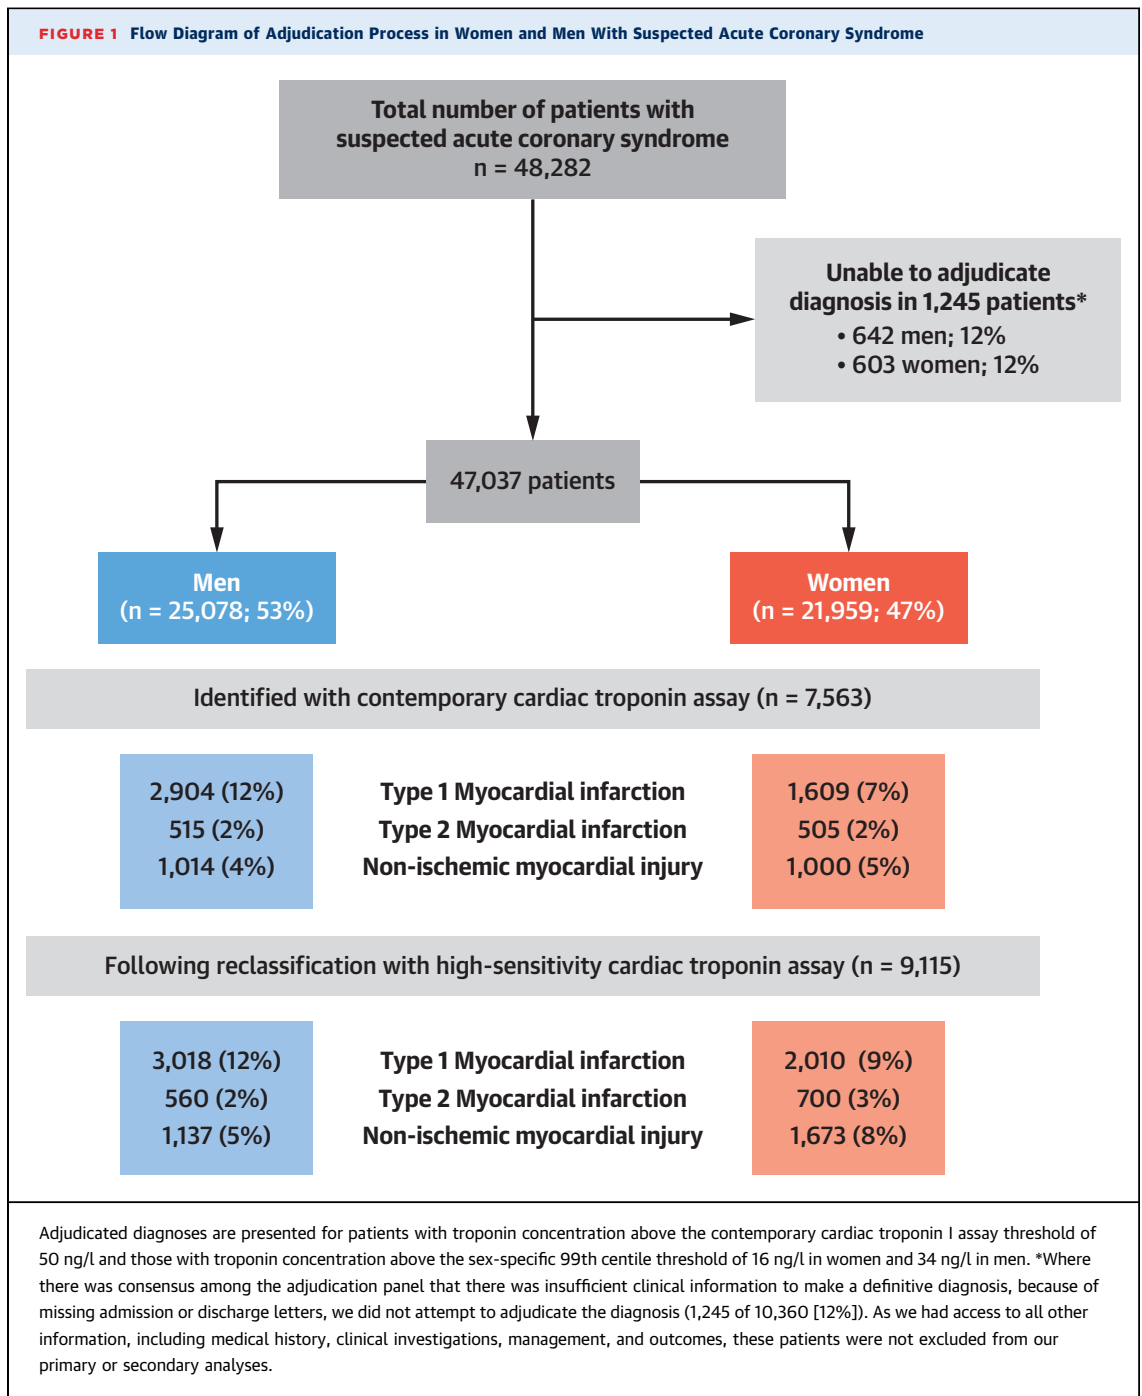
FIGURE 1 Flow Diagram of Adjudication Process in Women and Men With Suspected Acute Coronary Syndrome

Total number of patients with suspected acute coronary syndrome
n = 48,282

Unable to adjudicate diagnosis in 1,245 patients*
• 642 men; 12%
• 603 women; 12%

47,037 patients

Men
(n = 25,078; 53%)

Women
(n = 21,959; 47%)

Identified with contemporary cardiac troponin assay (n = 7,563)

| 2,904 (12%) | Type 1 Myocardial infarction | 1,609 (7%) |
|---|---|---|
| 515 (2%) | Type 2 Myocardial infarction | 505 (2%) |
| 1,014 (4%) | Non-ischemic myocardial injury | 1,000 (5%) |

Following reclassification with high-sensitivity cardiac troponin assay (n = 9,115)

| 3,018 (12%) | Type 1 Myocardial infarction | 2,010 (9%) |
|---|---|---|
| 560 (2%) | Type 2 Myocardial infarction | 700 (3%) |
| 1,137 (5%) | Non-ischemic myocardial injury | 1,673 (8%) |

Adjudicated diagnoses are presented for patients with troponin concentration above the contemporary cardiac troponin I assay threshold of 50 ng/l and those with troponin concentration above the sex-specific 99th centile threshold of 16 ng/l in women and 34 ng/l in men. *Where there was consensus among the adjudication panel that there was insufficient clinical information to make a definitive diagnosis, because of missing admission or discharge letters, we did not attempt to adjudicate the diagnosis (1,245 of 10,360 [12%]). As we had access to all other information, including medical history, clinical investigations, management, and outcomes, these patients were not excluded from our primary or secondary analyses.